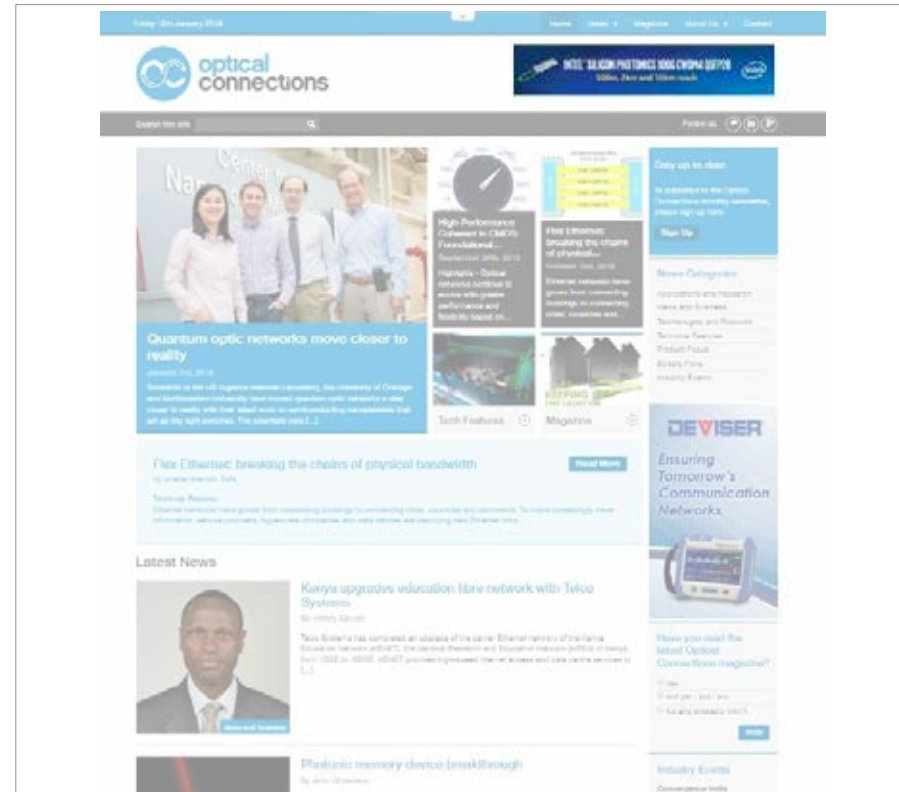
Friday 15th January 2016

Home News Magazine About Us Contact

optical connections

INTEL SILICON PHOTONICS 100G CWDM4 QSFP28

Search this site

Follow us

Quantum optic networks move closer to reality

January 3rd, 2016

Scientists at the US Argonne national Laboratory, the University of Chicago and Northwestern University have moved quantum optic networks a step closer to reality with their latest work on synchronizing nanoplatelets that act as tiny light switches. The scientists note [...]

High Performance Coherent in CMOS: Foundational...

September 30th, 2015

Flex Ethernet: breaking the chains of physical...

Tech Features

Magazine

Stay up to date

Sign Up

News Categories

Applications and Research
News and Business
Technologies and Products
Technical Features
Product Focus
Industry Events

DEVISER

Ensuring Tomorrow's Communication Networks

Flex Ethernet: breaking the chains of physical bandwidth

Read More

Technical Features

Latest News

Kenya upgrades education fibre network with Telco Systems

News and Business

Have you read the latest Optical Connections magazine?

Vote

Photonic memory device breakthrough

Industry Events